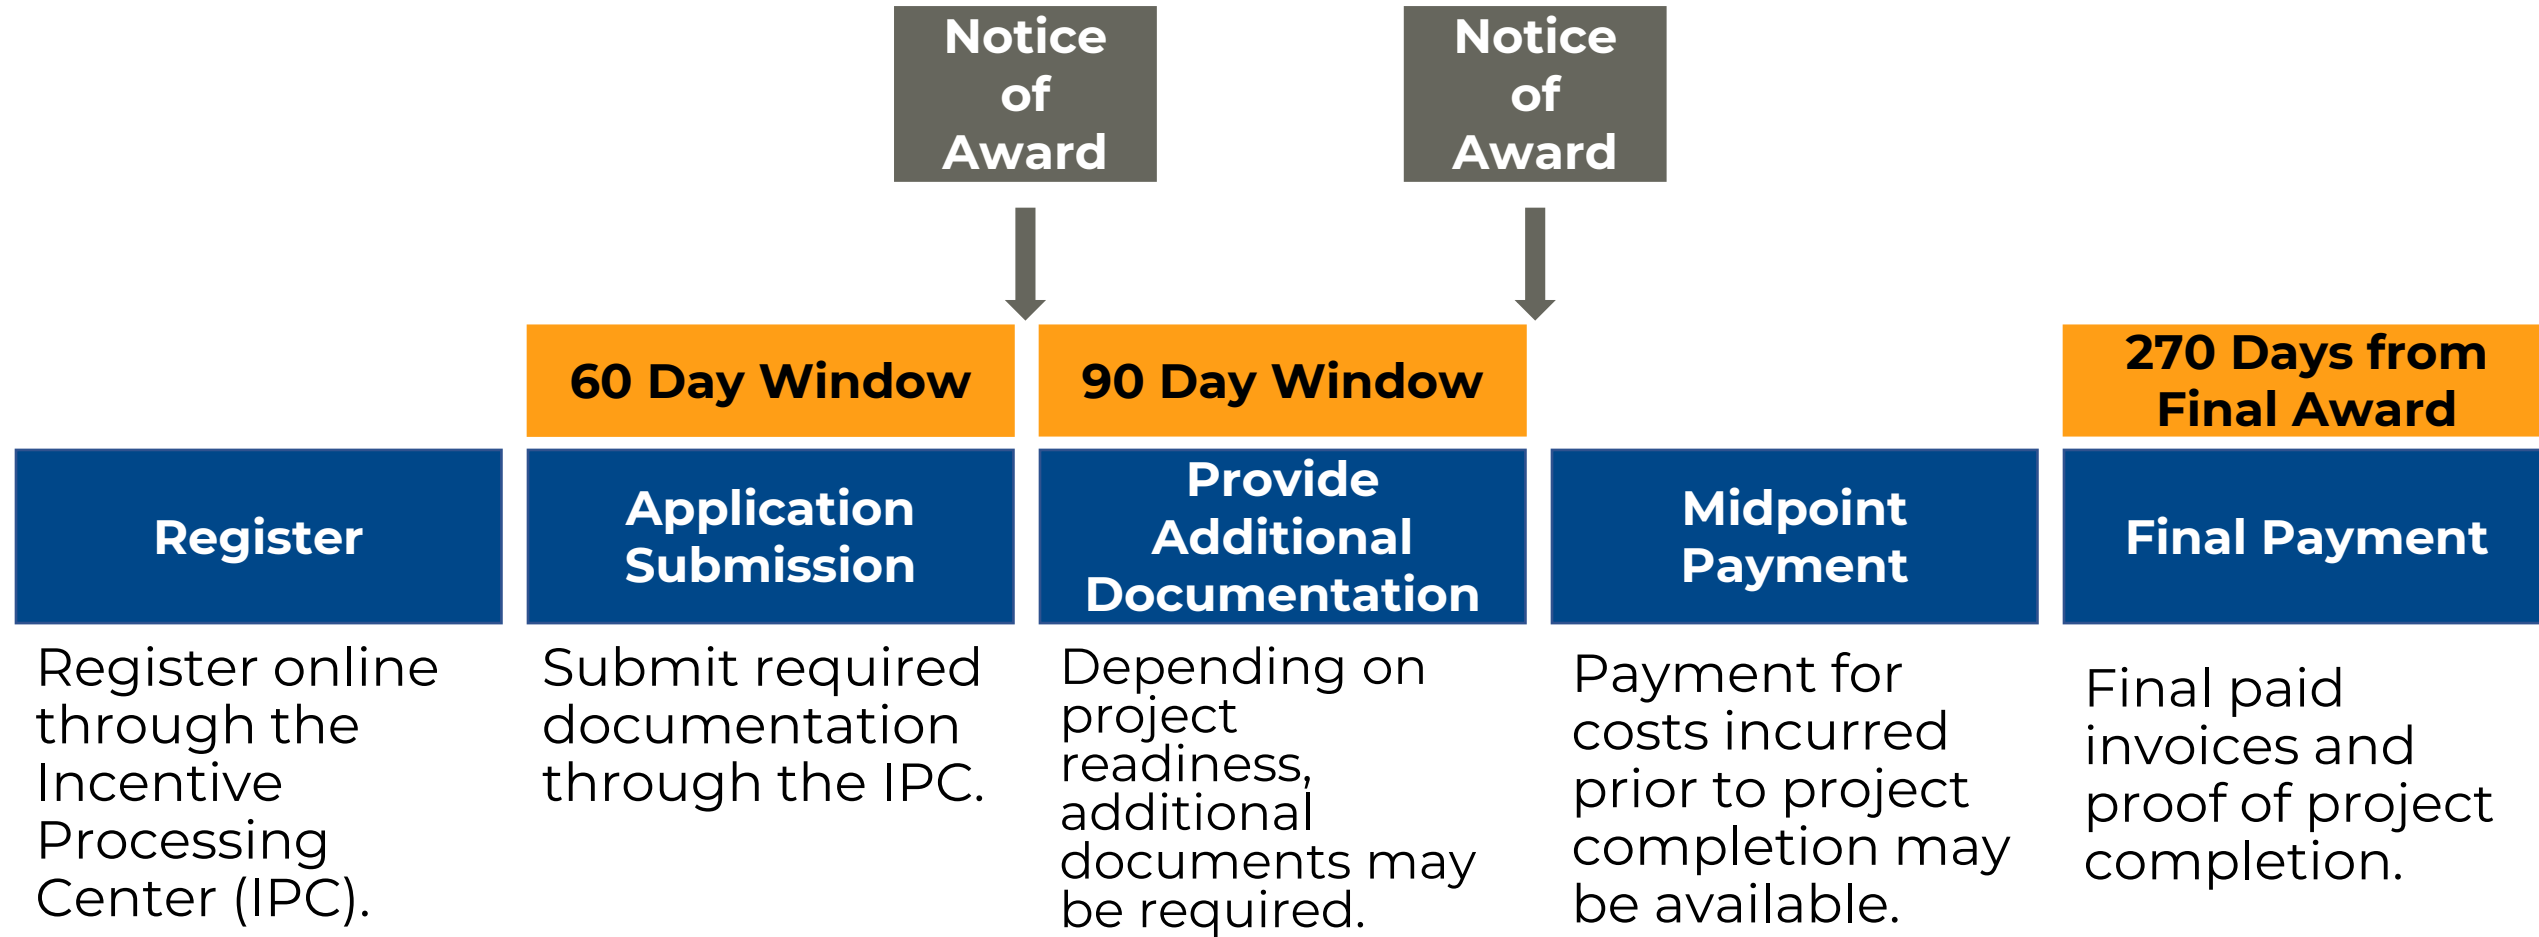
Notice of Award

Notice of Award

60 Day Window

90 Day Window

270 Days from Final Award

Register

Application Submission

Provide Additional Documentation

Midpoint Payment

Final Payment

Register online through the Incentive Processing Center (IPC).

Submit required documentation through the IPC.

Depending on project readiness, additional documents may be required.

Payment for costs incurred prior to project completion may be available.

Final paid invoices and proof of project completion.